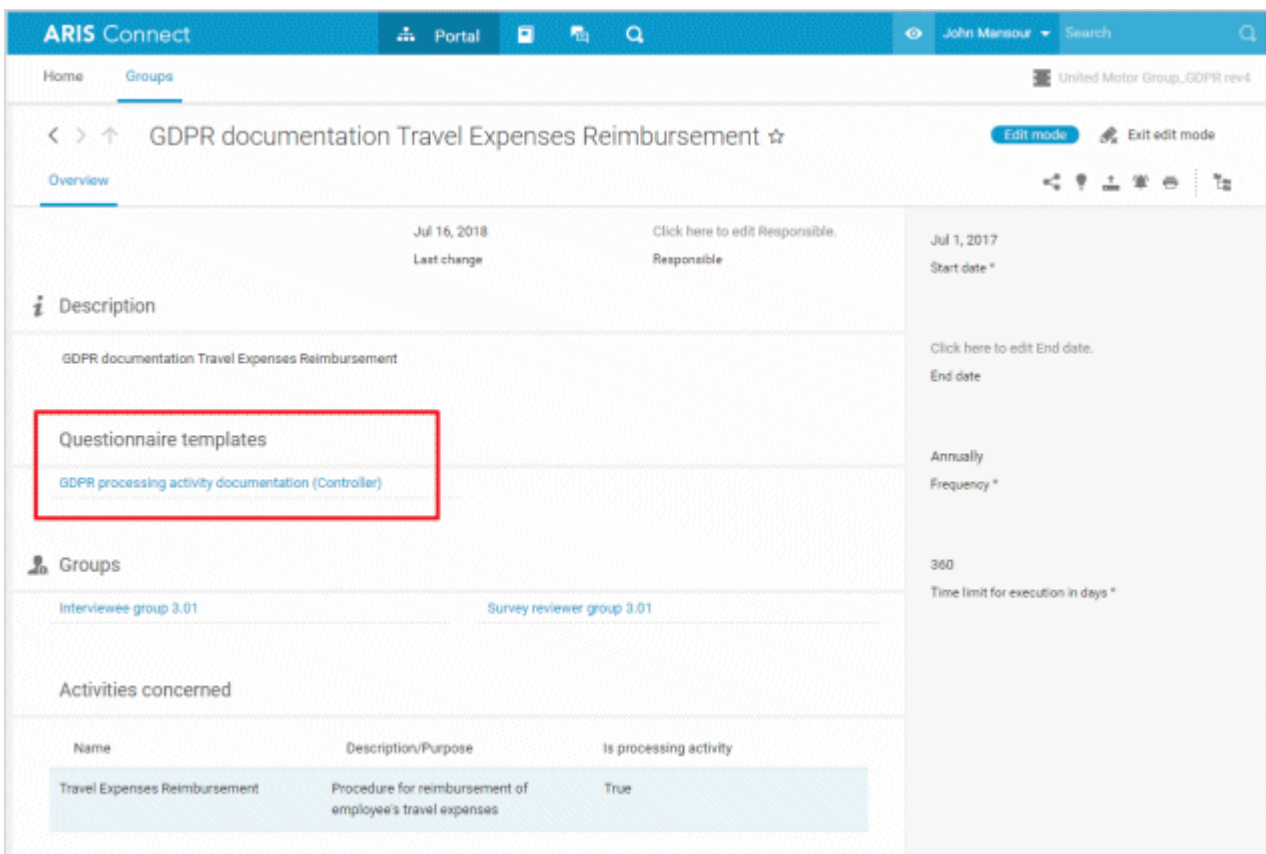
ARIS Connect

Portal

John Mansour

Search

Home

Groups

United Motor Group_GDPR rev4

GDPR documentation Travel Expenses Reimbursement

Edit mode

Exit edit mode

Overview

Jul 16, 2018
Last change

Click here to edit Responsible.
Responsible

Jul 1, 2017
Start date *

Description

GDPR documentation Travel Expenses Reimbursement

Click here to edit End date.
End date

Questionnaire templates

GDPR processing activity documentation (Controller)

Annually
Frequency *

Groups

Interviewee group 3.01

Survey reviewer group 3.01

360
Time limit for execution in days *

Activities concerned

| Name | Description/Purpose | Is processing activity |
|---|---|---|
| Travel Expenses Reimbursement | Procedure for reimbursement of employee's travel expenses | True |